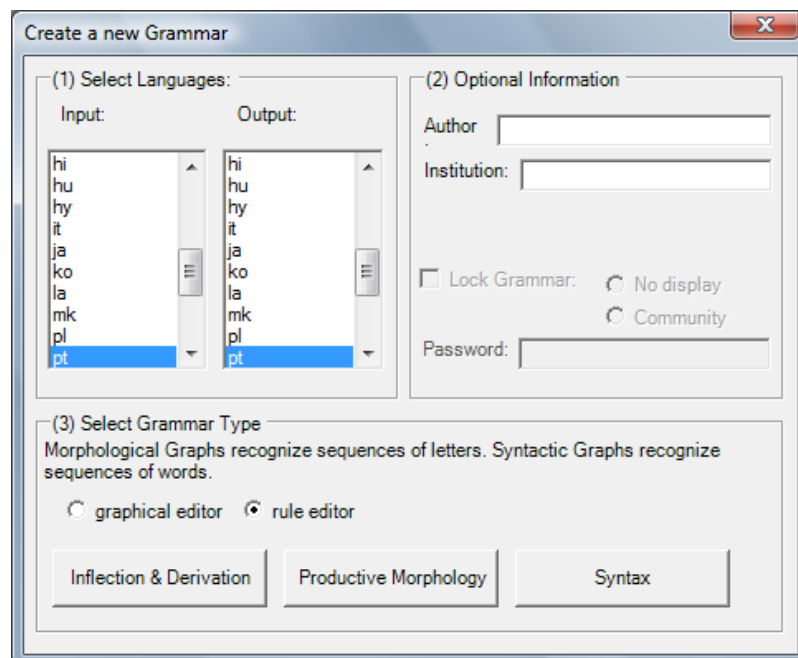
Create a new Grammar

X

(1) Select Languages:

Input:

hi
hu
hy
it
ja
ko
la
mk
pl
pt

Output:

hi
hu
hy
it
ja
ko
la
mk
pl
pt

(2) Optional Information

Author

Institution:

Lock Grammar:

No display

Community

Password:

(3) Select Grammar Type

Morphological Graphs recognize sequences of letters. Syntactic Graphs recognize sequences of words.

graphical editor rule editor

Inflection & Derivation

Productive Morphology

Syntax